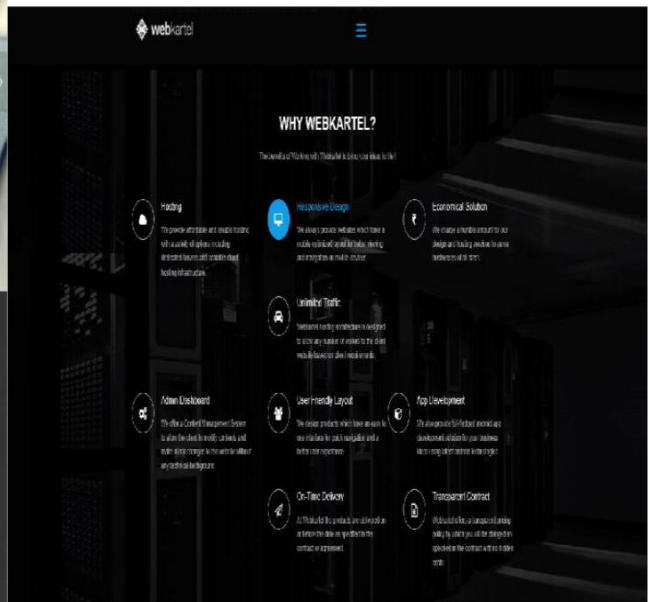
webkartel

WHY WEBKARTEL?

The benefits of Working with Webkartel is bring your ideas to life!

Hosting

We provide affordable and reliable hosting with a variety of options including dedicated servers and scalable cloud hosting infrastructure.

Responsive Design

We always provide websites which have a mobile-optimized layout for better viewing and interaction on mobile devices.

Economical Solution

We charge a humble amount for our design and hosting services for small businesses of all sizes.

Unlimited Traffic

Webkartel hosting architecture is designed to allow any number of visitors to the client website based on client requirements.

Admin Dashboard

We offer a Content Management System to allow the client to modify contents and make small changes to the website without any technical background.

User Friendly Layout

We design products which have an easy to use interface for quick navigation and a better user experience.

App Development

We also provide full-featured android app development solution for your business ideas using latest android technologies.

On-Time Delivery

At Webkartel the products are delivered on or before the date as specified in the contract or agreement.

Transparent Contract

Webkartel follows a transparent pricing policy by which you will the charges are specified in the contract with no hidden costs.